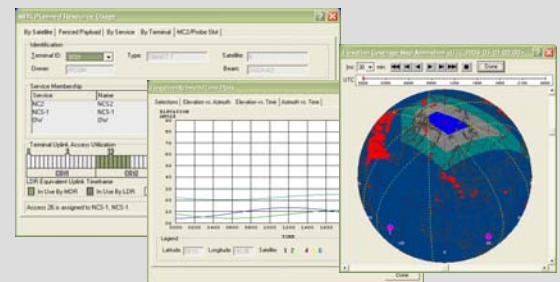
MTG/Planned Resource Usage

By Satellite | Fenced Payload | By Service | By Terminal | MC2/Probe Slot

Identification
Terminal ID:
Type:
Satellite:
Owner:
Beam:

Service Membership
| Service | Name |
|---|---|
| NC2 | NCS-2 |
| NCS-1 | NCS-1 |
| Dvr | Dvr |

Terminal Uplink Access Utilization

LDR Equivalent Uplink Timeframe
In Use By MDR
In Use By LDR

Access 26 is assigned to NCS-1, NCS-1.

Elevation/Coverage Line Plot

Selections | Elevation vs. Azimuth | Elevation vs. Time | Azimuth vs. Time

ELEVATION ANGLE

TIME

Legend
Latitude
Longitude
Satellite 1 2 4 5

Elevation Coverage Map Animation at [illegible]

Inc 30 min
Done
UTC

Done